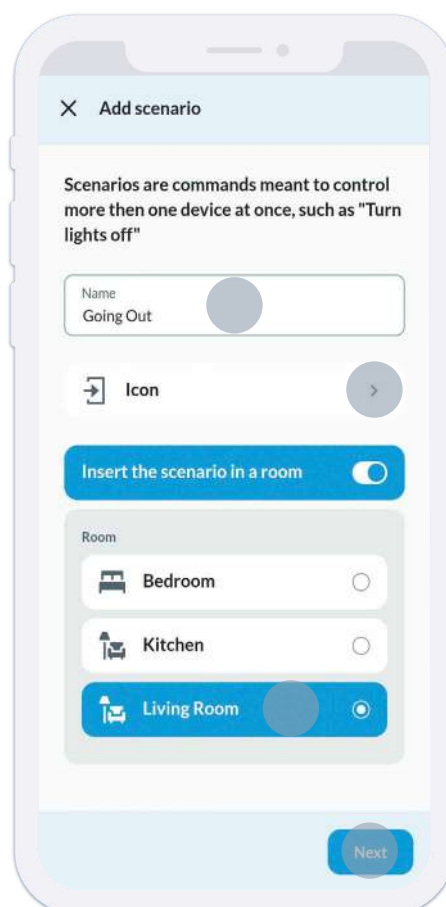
Add scenario

Scenarios are commands meant to control more then one device at once, such as "Turn lights off"

Name
Going Out

Icon

Insert the scenario in a room

Room

Bedroom

Kitchen

Living Room

Next